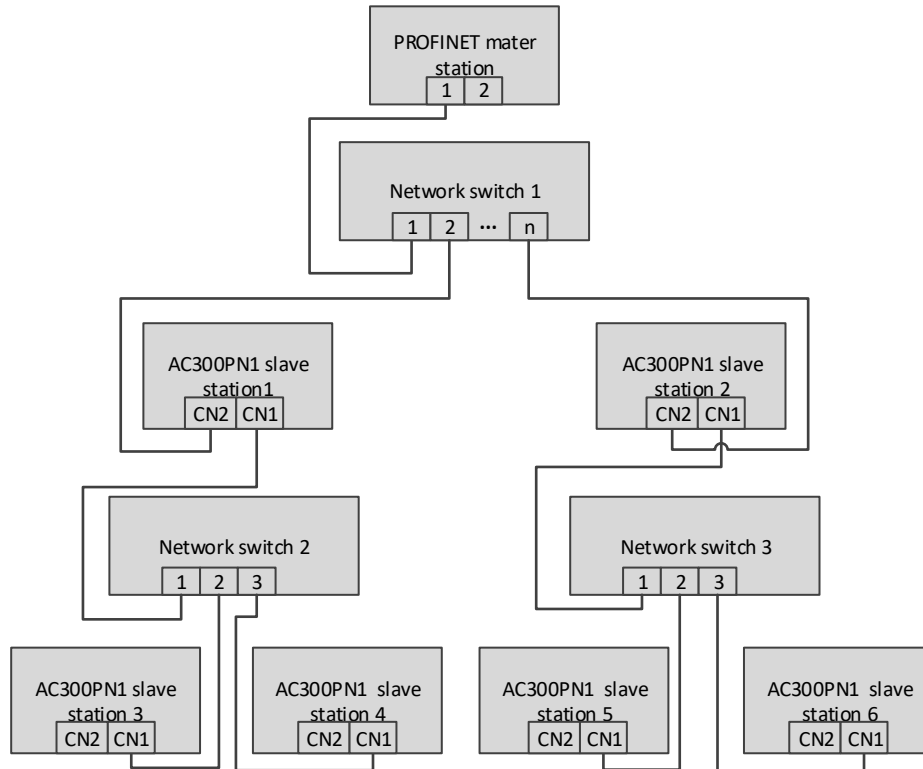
PROFINET mater station

1 2

Network switch 1

1 2 ··· n

AC300PN1 slave station1

CN2 CN1

AC300PN1 slave station 2

CN2 CN1

Network switch 2

1 2 3

Network switch 3

1 2 3

AC300PN1 slave station 3

CN2 CN1

AC300PN1 slave station 4

CN2 CN1

AC300PN1 slave station 5

CN2 CN1

AC300PN1 slave station 6

CN2 CN1